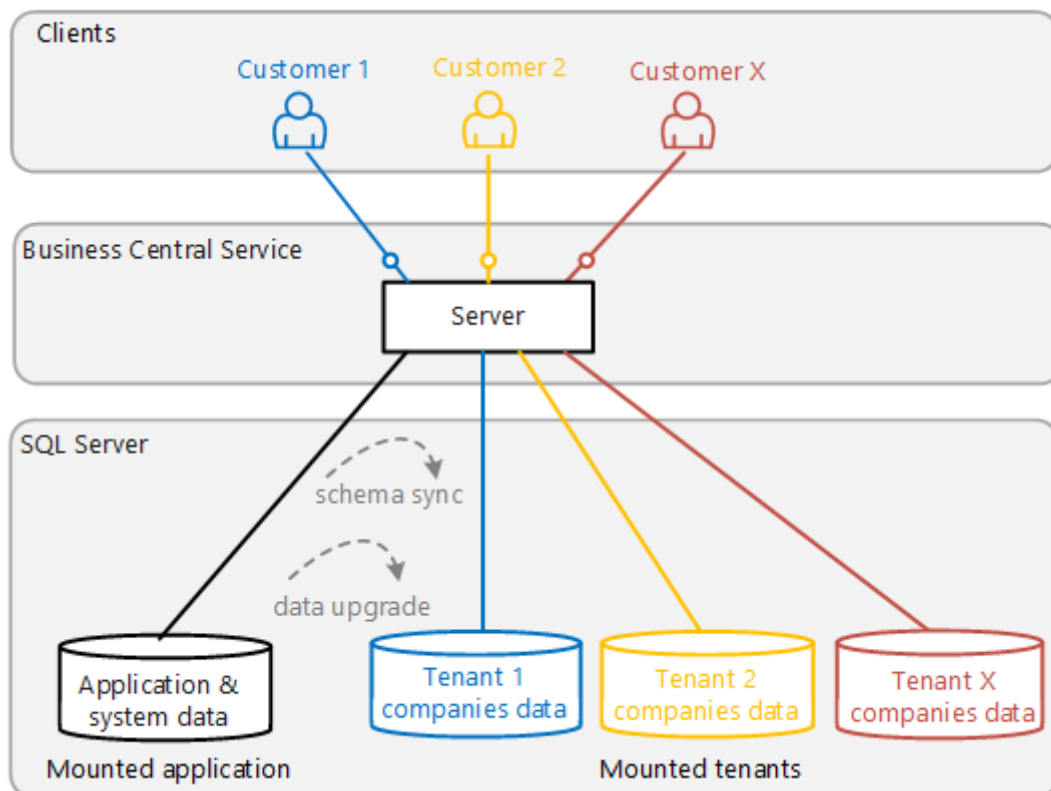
Clients

Customer 1

Customer 2

Customer X

Business Central Service

Server

SQL Server

schema sync

data upgrade

Application & system data

Tenant 1 companies data

Tenant 2 companies data

Tenant X companies data

Mounted application

Mounted tenants